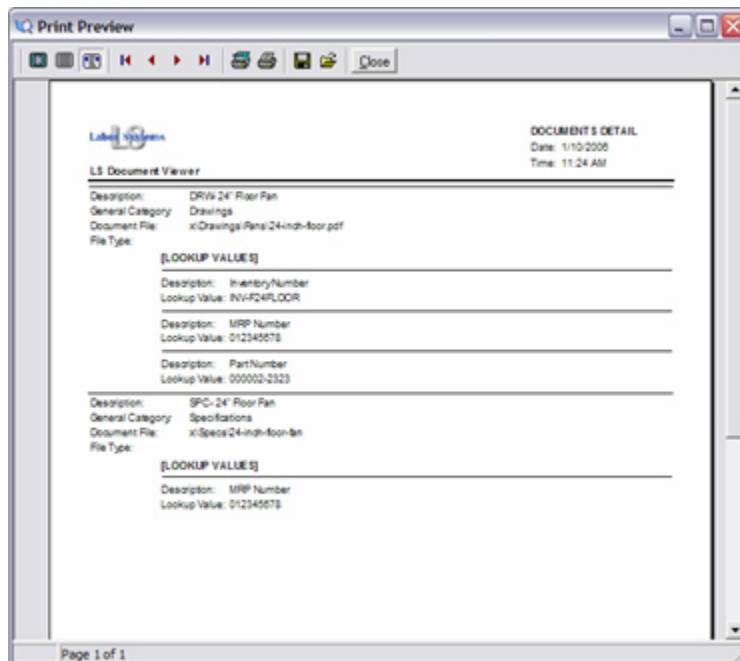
Print Preview

Close

Labor Systems

DOCUMENTS DETAIL
Date: 1/10/2006
Time: 11:24 AM

LS Document Viewer

Description: DRW-24" Floor Fan
General Category: Drawings
Document File: x:\Drawings\Fans\24-inch-floor.pdf
File Type:

[LOOKUP VALUES]

Description: InventoryNumber
Lookup Value: INV-F24FLOOR

Description: MRP Number
Lookup Value: 012345678

Description: PartNumber
Lookup Value: 000002-2323

Description: SPC-24" Floor Fan
General Category: Specifications
Document File: x:\Specs\24-inch-floor-fan
File Type:

[LOOKUP VALUES]

Description: MRP Number
Lookup Value: 012345678

Page 1 of 1